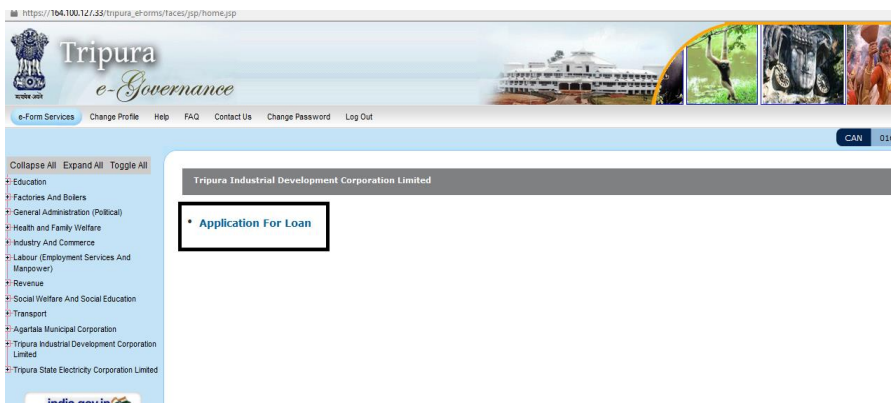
https://164.100.127.33/tripura_eForms/faces/jsp/home.jsp

सत्यमेव जयते

Tripura
e-Governance

e-Form Services Change Profile Help FAQ Contact Us Change Password Log Out

CAN 01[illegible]

Collapse All Expand All Toggle All
Education
Factories And Boilers
General Administration (Political)
Health and Family Welfare
Industry And Commerce
Labour (Employment Services And Manpower)
Revenue
Social Welfare And Social Education
Transport
Agartala Municipal Corporation
Tripura Industrial Development Corporation Limited
Tripura State Electricity Corporation Limited

india.gov.in

Tripura Industrial Development Corporation Limited

• Application For Loan